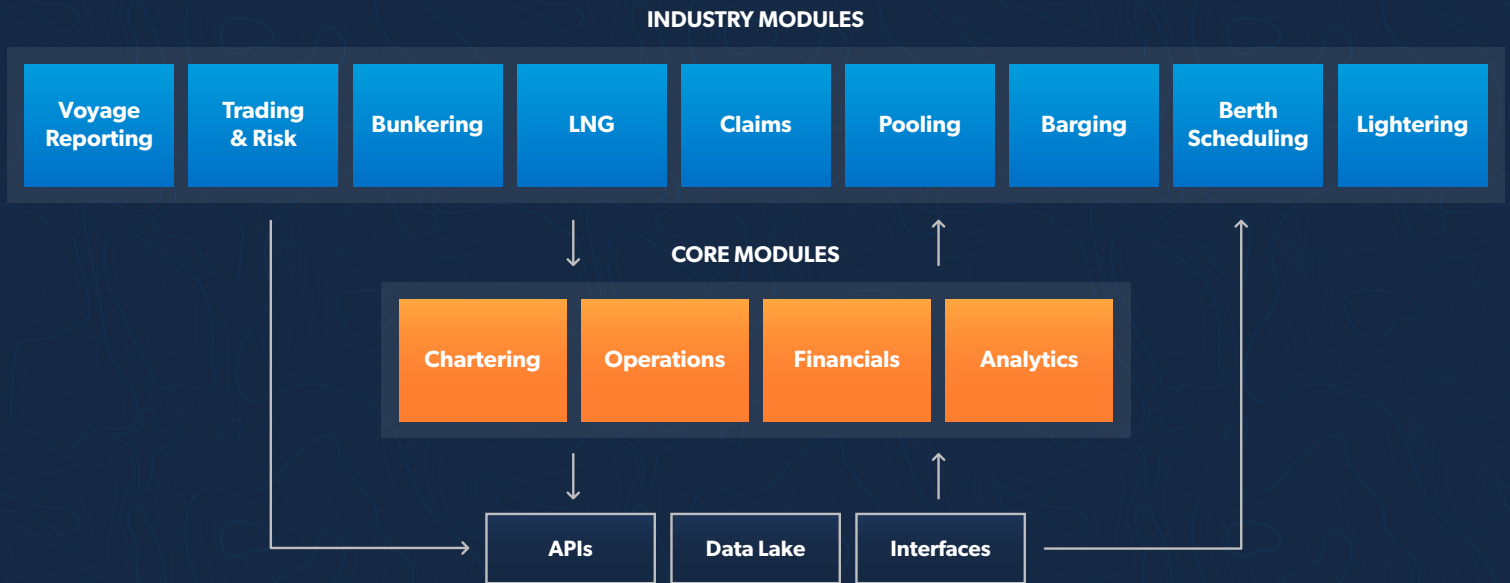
INDUSTRY MODULES

Voyage Reporting

Trading & Risk

Bunkering

LNG

Claims

Pooling

Barging

Berth Scheduling

Lightering

CORE MODULES

Chartering

Operations

Financials

Analytics

APIs

Data Lake

Interfaces